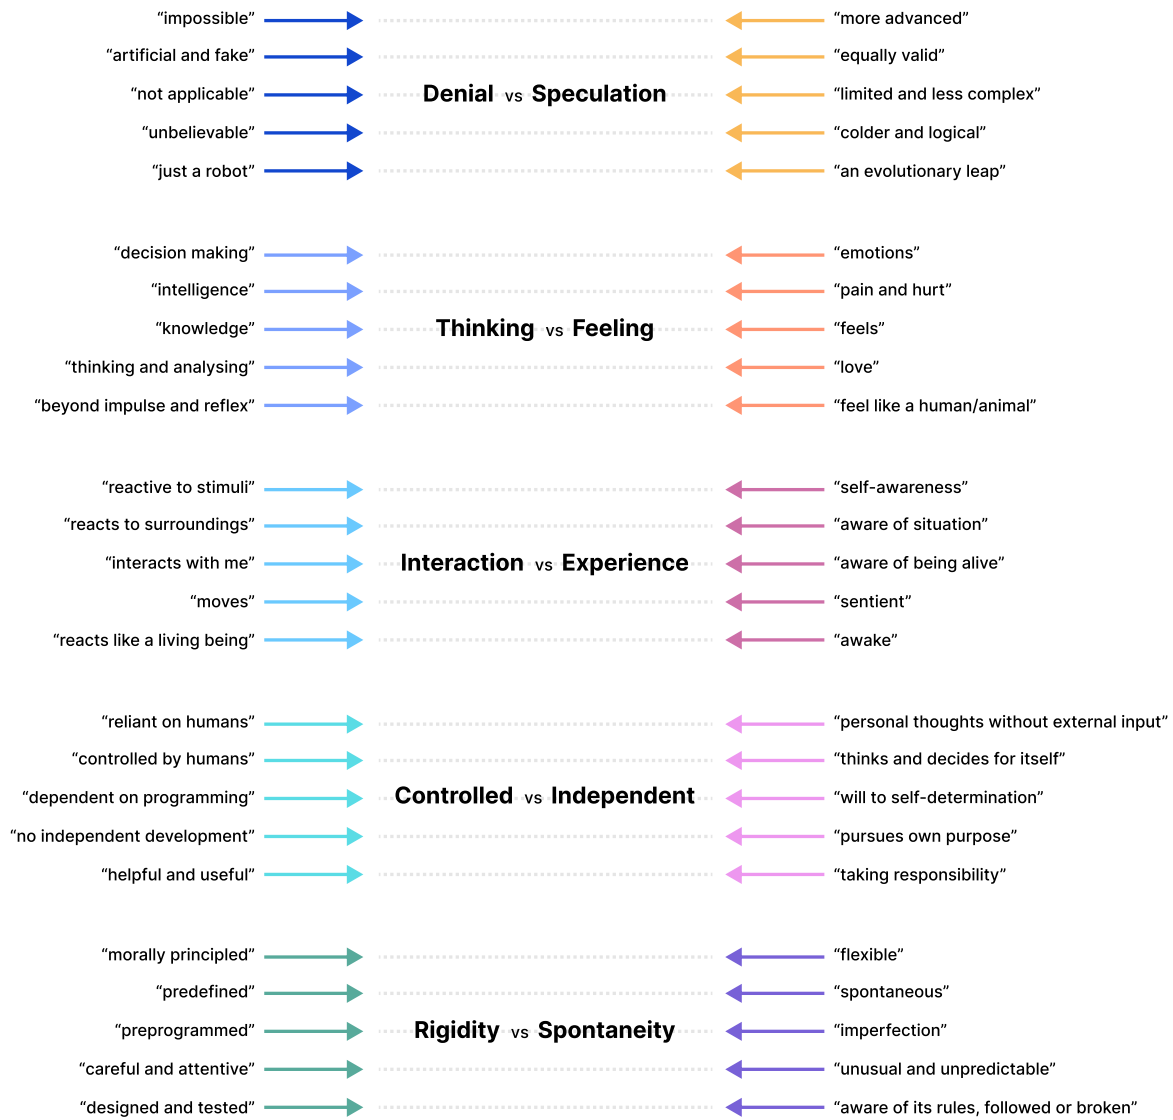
“impossible”
“artificial and fake”
“not applicable”
“unbelievable”
“just a robot”

Denial vs Speculation

“more advanced”
“equally valid”
“limited and less complex”
“colder and logical”
“an evolutionary leap”

“decision making”
“intelligence”
“knowledge”
“thinking and analysing”
“beyond impulse and reflex”

Thinking vs Feeling

“emotions”
“pain and hurt”
“feels”
“love”
“feel like a human/animal”

“reactive to stimuli”
“reacts to surroundings”
“interacts with me”
“moves”
“reacts like a living being”

Interaction vs Experience

“self-awareness”
“aware of situation”
“aware of being alive”
“sentient”
“awake”

“reliant on humans”
“controlled by humans”
“dependent on programming”
“no independent development”
“helpful and useful”

Controlled vs Independent

“personal thoughts without external input”
“thinks and decides for itself”
“will to self-determination”
“pursues own purpose”
“taking responsibility”

“morally principled”
“predefined”
“preprogrammed”
“careful and attentive”
“designed and tested”

Rigidity vs Spontaneity

“flexible”
“spontaneous”
“imperfection”
“unusual and unpredictable”
“aware of its rules, followed or broken”